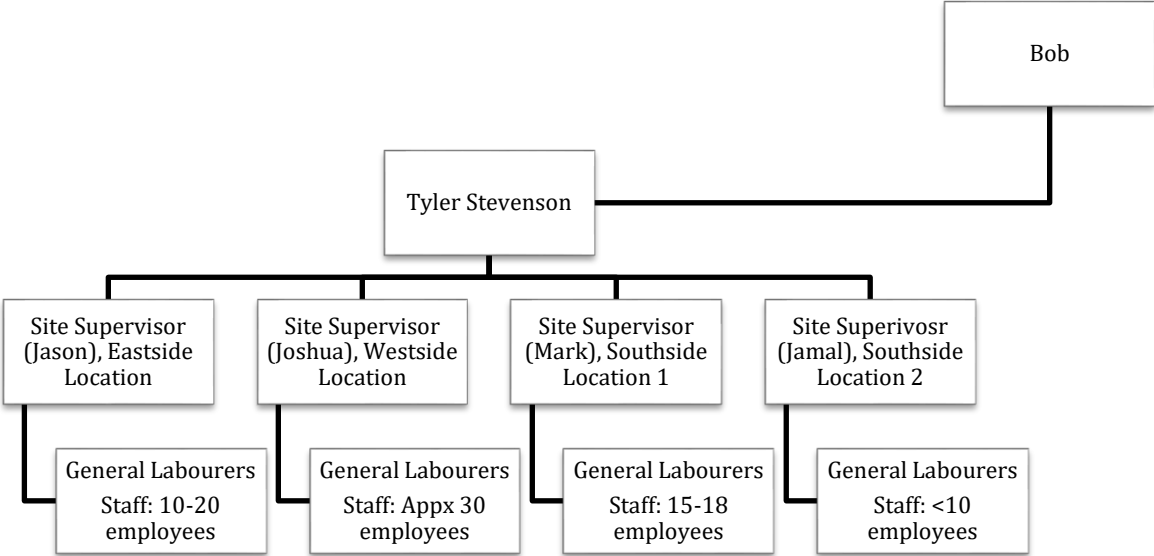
Bob

Tyler Stevenson

Site Supervisor (Jason), Eastside Location

Site Supervisor (Joshua), Westside Location

Site Supervisor (Mark), Southside Location 1

Site Superivosr (Jamal), Southside Location 2

General Labourers
Staff: 10-20 employees

General Labourers
Staff: Appx 30 employees

General Labourers
Staff: 15-18 employees

General Labourers
Staff: <10 employees